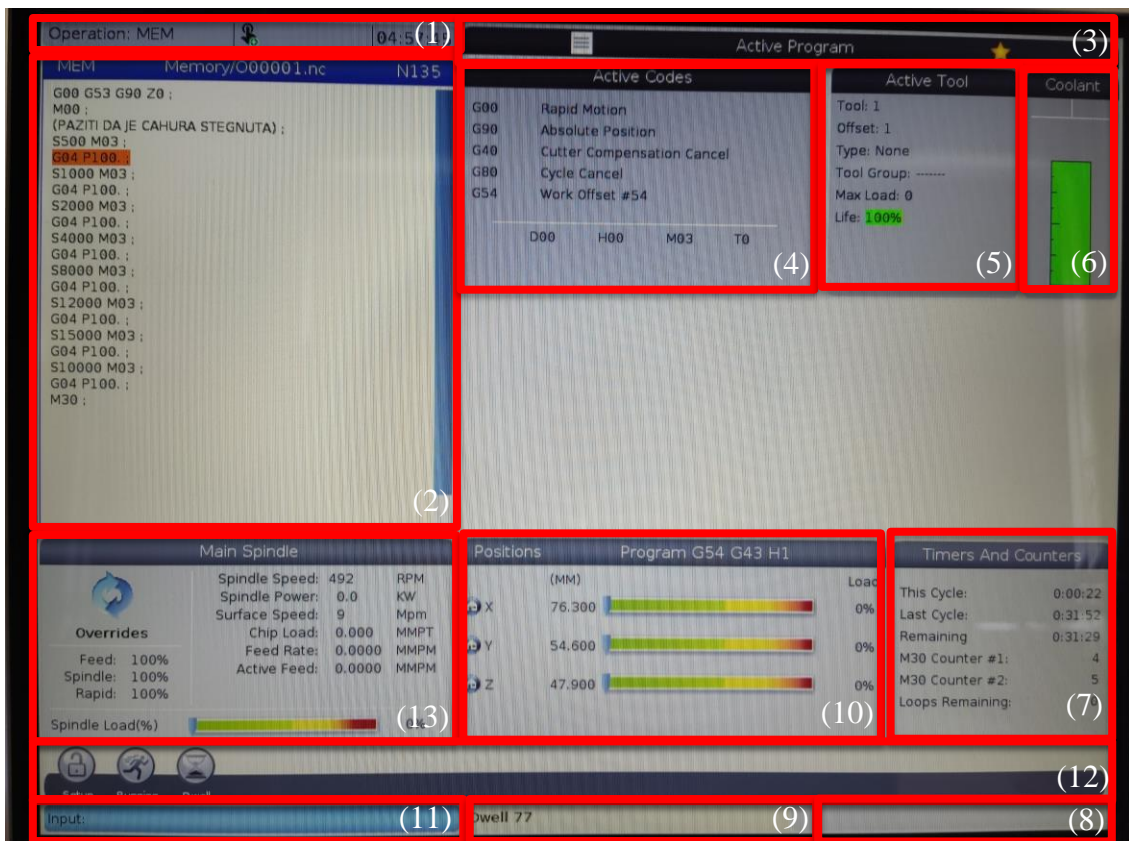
Operation: MEM 04:5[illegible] (1)

Active Program (3)

MEM Memory/O00001.nc N135

G00 G53 G90 Z0 ;
M00 ;
(PAZITI DA JE CAHURA STEGNUTA) ;
S500 M03 ;
G04 P100. ;
S1000 M03 ;
G04 P100. ;
S2000 M03 ;
G04 P100. ;
S4000 M03 ;
G04 P100. ;
S8000 M03 ;
G04 P100. ;
S12000 M03 ;
G04 P100. ;
S15000 M03 ;
G04 P100. ;
S10000 M03 ;
G04 P100. ;
M30 ;

(2)

Active Codes

| G00 | Rapid Motion |
|---|---|
| G90 | Absolute Position |
| G40 | Cutter Compensation Cancel |
| G80 | Cycle Cancel |
| G54 | Work Offset #54 |

D00 H00 M03 T0

(4)

Active Tool

Tool: 1
Offset: 1
Type: None
Tool Group: -------
Max Load: 0
Life: 100%

(5)

Coolant

(6)

Main Spindle

Overrides

Feed: 100%
Spindle: 100%
Rapid: 100%

| Spindle Speed: | 492 | RPM |
|---|---|---|
| Spindle Power: | 0.0 | KW |
| Surface Speed: | 9 | Mpm |
| Chip Load: | 0.000 | MMPT |
| Feed Rate: | 0.0000 | MMPM |
| Active Feed: | 0.0000 | MMPM |

Spindle Load(%)

(13)

Positions Program G54 G43 H1

(MM) Load

| X | 76.300 | 0% |
|---|---|---|
| Y | 54.600 | 0% |
| Z | 47.900 | 0% |

(10)

Timers And Counters

| This Cycle: | 0:00:22 |
|---|---|
| Last Cycle: | 0:31:52 |
| Remaining | 0:31:29 |
| M30 Counter #1: | 4 |
| M30 Counter #2: | 5 |
| Loops Remaining: | |

(7)

(12)

Input: (11)

Dwell 77 (9)

(8)